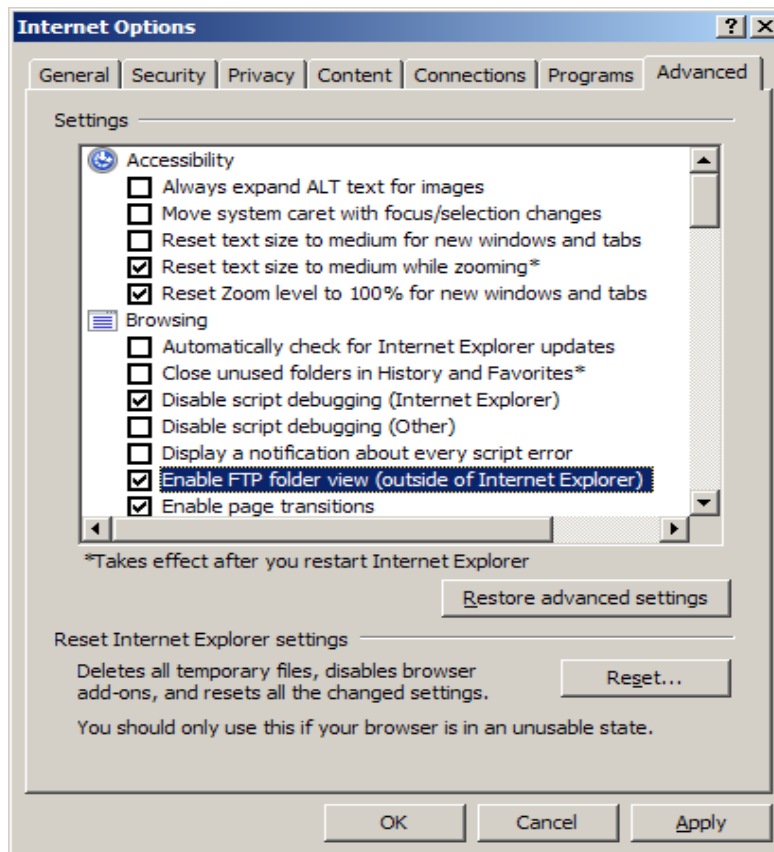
Internet Options

?

X

General | Security | Privacy | Content | Connections | Programs | Advanced

Settings

Accessibility
Always expand ALT text for images
Move system caret with focus/selection changes
Reset text size to medium for new windows and tabs
Reset text size to medium while zooming*
Reset Zoom level to 100% for new windows and tabs
Browsing
Automatically check for Internet Explorer updates
Close unused folders in History and Favorites*
Disable script debugging (Internet Explorer)
Disable script debugging (Other)
Display a notification about every script error
Enable FTP folder view (outside of Internet Explorer)
Enable page transitions

*Takes effect after you restart Internet Explorer

Restore advanced settings

Reset Internet Explorer settings

Deletes all temporary files, disables browser add-ons, and resets all the changed settings.

Reset...

You should only use this if your browser is in an unusable state.

OK

Cancel

Apply